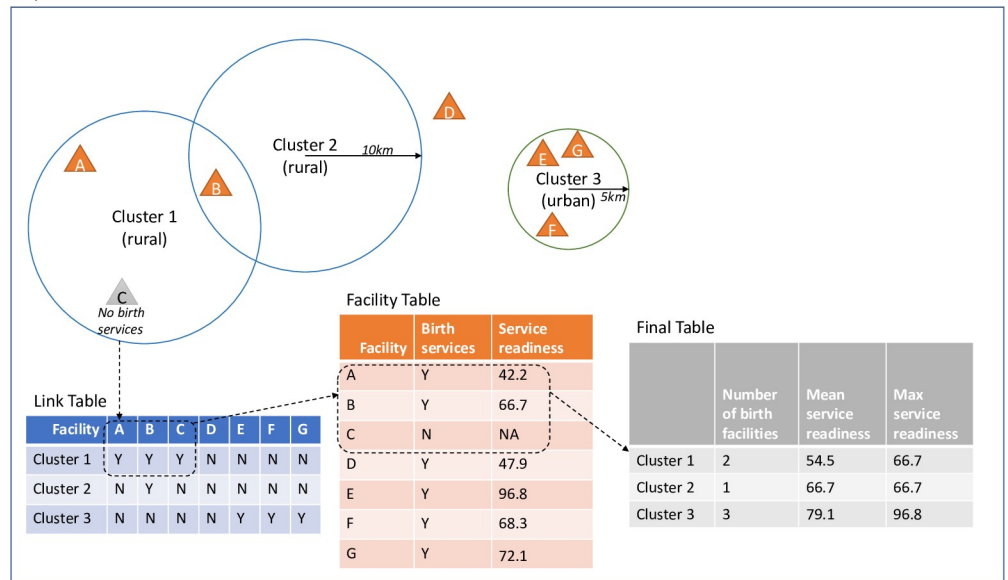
A

B

C
No birth services

D

E

G

F

Cluster 1
(rural)

Cluster 2
(rural)

10km

Cluster 3
(urban)

5km

Link Table

| Facility | A | B | C | D | E | F | G |
|---|---|---|---|---|---|---|---|
| Cluster 1 | Y | Y | Y | N | N | N | N |
| Cluster 2 | N | Y | N | N | N | N | N |
| Cluster 3 | N | N | N | N | Y | Y | Y |

Facility Table

| Facility | Birth services | Service readiness |
|---|---|---|
| A | Y | 42.2 |
| B | Y | 66.7 |
| C | N | NA |
| D | Y | 47.9 |
| E | Y | 96.8 |
| F | Y | 68.3 |
| G | Y | 72.1 |

Final Table

| | Number of birth facilities | Mean service readiness | Max service readiness |
|---|---|---|---|
| Cluster 1 | 2 | 54.5 | 66.7 |
| Cluster 2 | 1 | 66.7 | 66.7 |
| Cluster 3 | 3 | 79.1 | 96.8 |